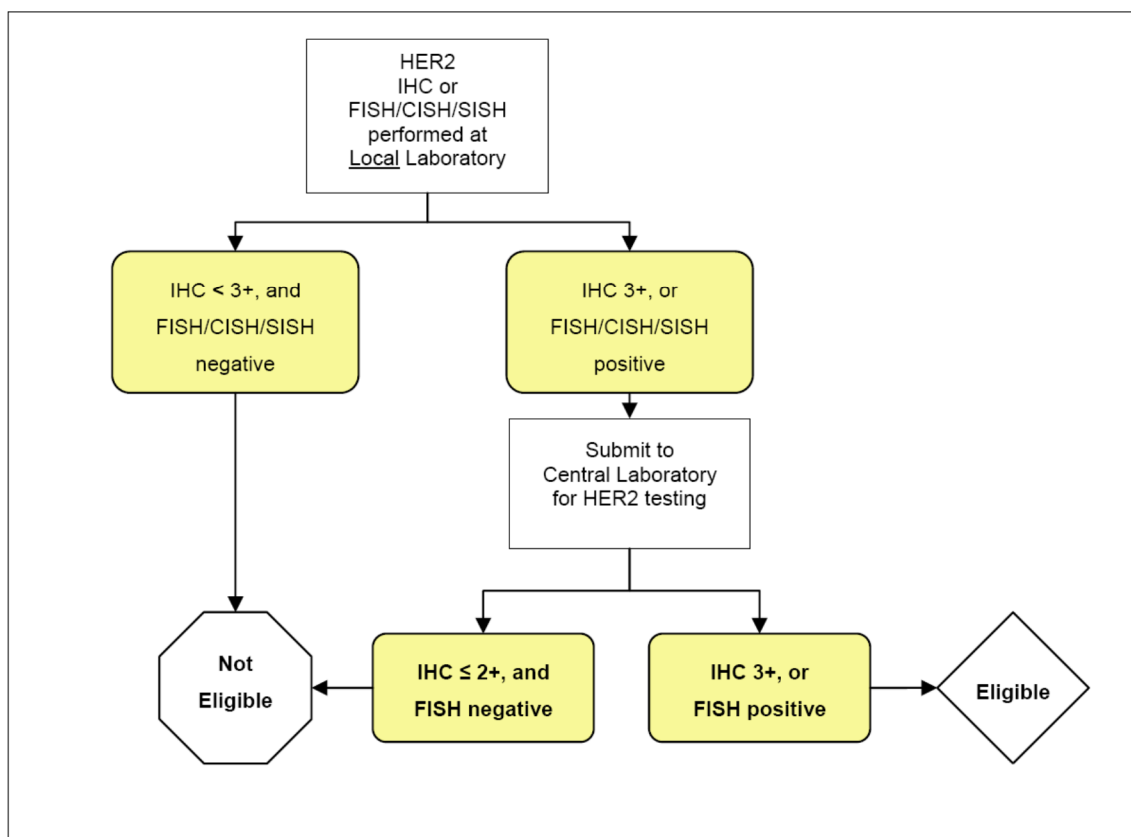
HER2
IHC or
FISH/CISH/SISH
performed at
Local Laboratory

IHC < 3+, and
FISH/CISH/SISH
negative

IHC 3+, or
FISH/CISH/SISH
positive

Submit to
Central Laboratory
for HER2 testing

Not
Eligible

IHC ≤ 2+, and
FISH negative

IHC 3+, or
FISH positive

Eligible